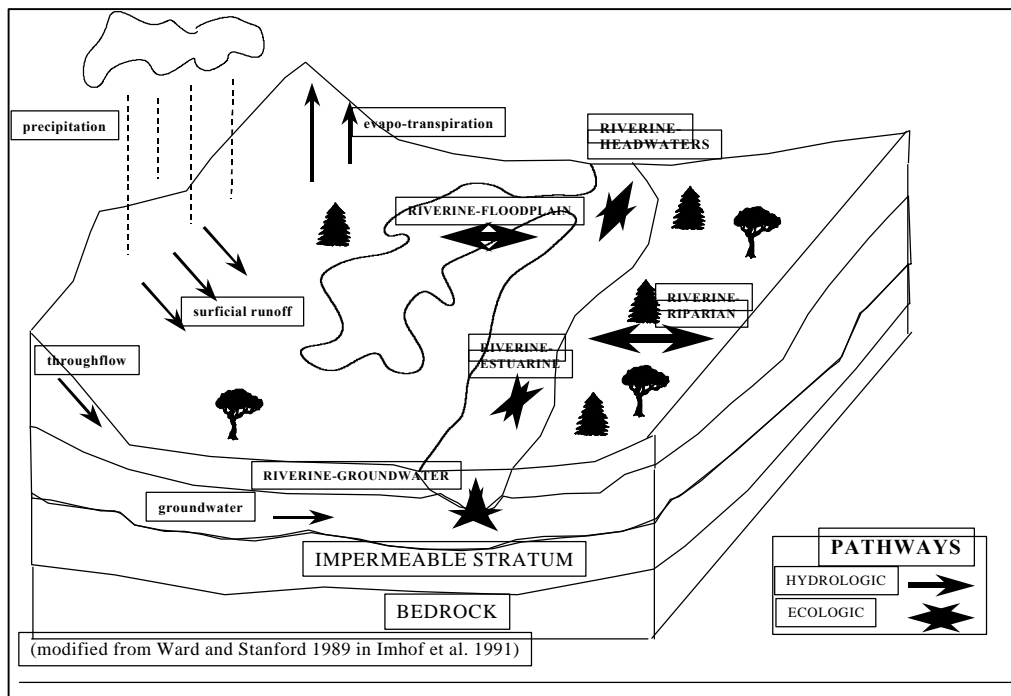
precipitation

evapo-transpiration

RIVERINE-HEADWATERS

RIVERINE-FLOODPLAIN

surficial runoff

RIVERINE-RIPARIAN

throughflow

RIVERINE-ESTUARINE

RIVERINE-GROUNDWATER

groundwater

IMPERMEABLE STRATUM

BEDROCK

PATHWAYS

HYDROLOGIC

ECOLOGIC

(modified from Ward and Stanford 1989 in Imhof et al. 1991)